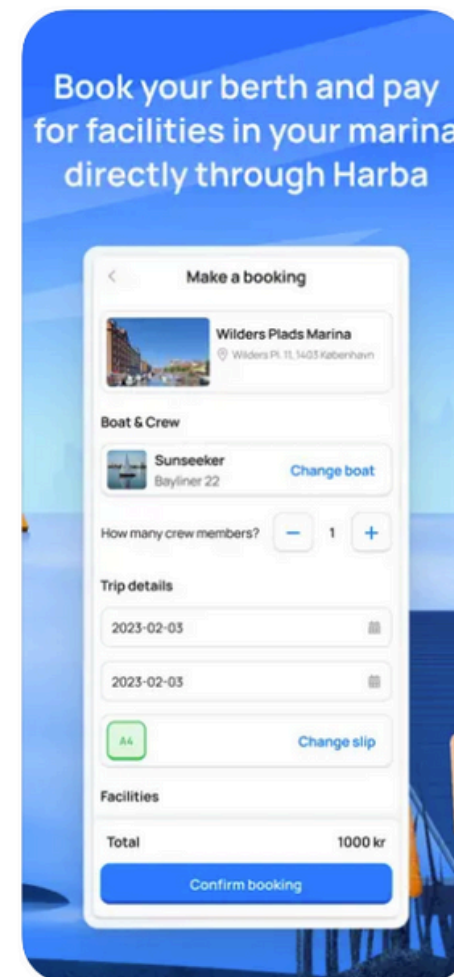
Book your berth and pay for facilities in your marina directly through Harba

Make a booking

Wilders Plads Marina
Wilders Pl. 11, 1403 København

Boat & Crew

Sunseeker
Bayliner 22

Change boat

How many crew members?
–
1
+

Trip details

2023-02-03

2023-02-03

A4

Change slip

Facilities

Total
1000 kr

Confirm booking